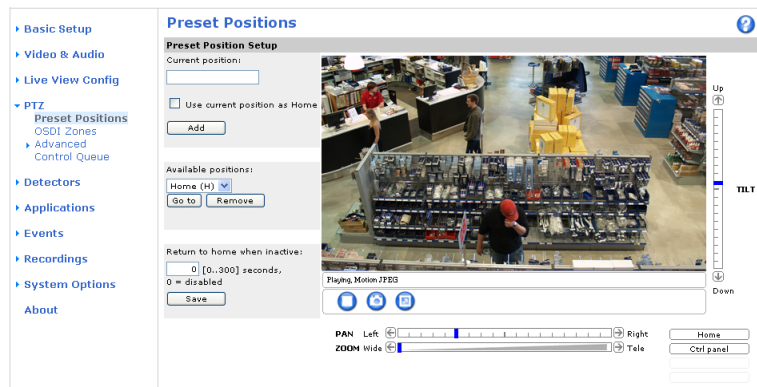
▸ Basic Setup
▸ Video & Audio
▸ Live View Config
▾ PTZ
Preset Positions
OSDI Zones
▸ Advanced
Control Queue
▸ Detectors
▸ Applications
▸ Events
▸ Recordings
▸ System Options
About

Preset Positions

?

Preset Position Setup

Current position:

Use current position as Home

Add

Available positions:

Home (H)

Go to

Remove

Return to home when inactive:

0 [0..300] seconds, 0 = disabled

Save

Playing, Motion JPEG

Up

TILT

Down

PAN Left

Right

ZOOM Wide

Tele

Home

Ctrl panel